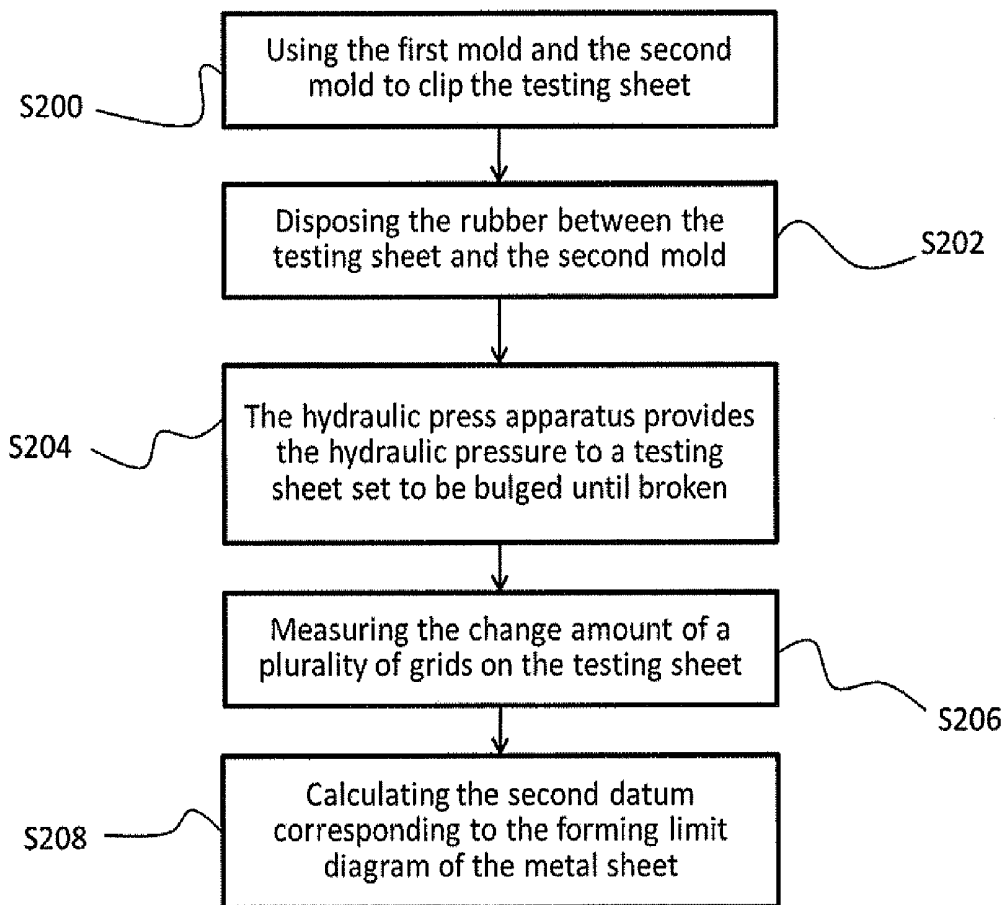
S200

Using the first mold and the second mold to clip the testing sheet

Disposing the rubber between the testing sheet and the second mold

S202

S204

The hydraulic press apparatus provides the hydraulic pressure to a testing sheet set to be bulged until broken

Measuring the change amount of a plurality of grids on the testing sheet

S206

S208

Calculating the second datum corresponding to the forming limit diagram of the metal sheet